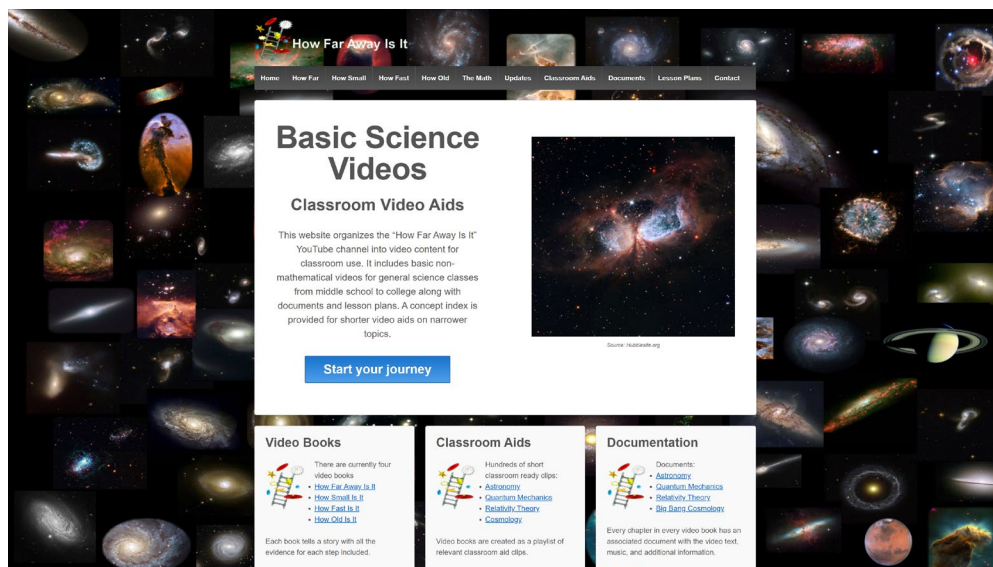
How Far Away Is It

Home How Far How Small How Fast How Old The Math Updates Classroom Aids Documents Lesson Plans Contact

Basic Science Videos

Classroom Video Aids

This website organizes the "How Far Away Is It" YouTube channel into video content for classroom use. It includes basic non-mathematical videos for general science classes from middle school to college along with documents and lesson plans. A concept index is provided for shorter video aids on narrower topics.

Start your journey

Source: hubblesite.org

Video Books

There are currently four video books
- How Far Away Is It
- How Small Is It
- How Fast Is It
- How Old Is It

Each book tells a story with all the evidence for each step included.

Classroom Aids

Hundreds of short classroom ready clips:
- Astronomy
- Quantum Mechanics
- Relativity Theory
- Cosmology

Video books are created as a playlist of relevant classroom aid clips.

Documentation

Documents:
- Astronomy
- Quantum Mechanics
- Relativity Theory
- Big Bang Cosmology

Every chapter in every video book has an associated document with the video text, music, and additional information.